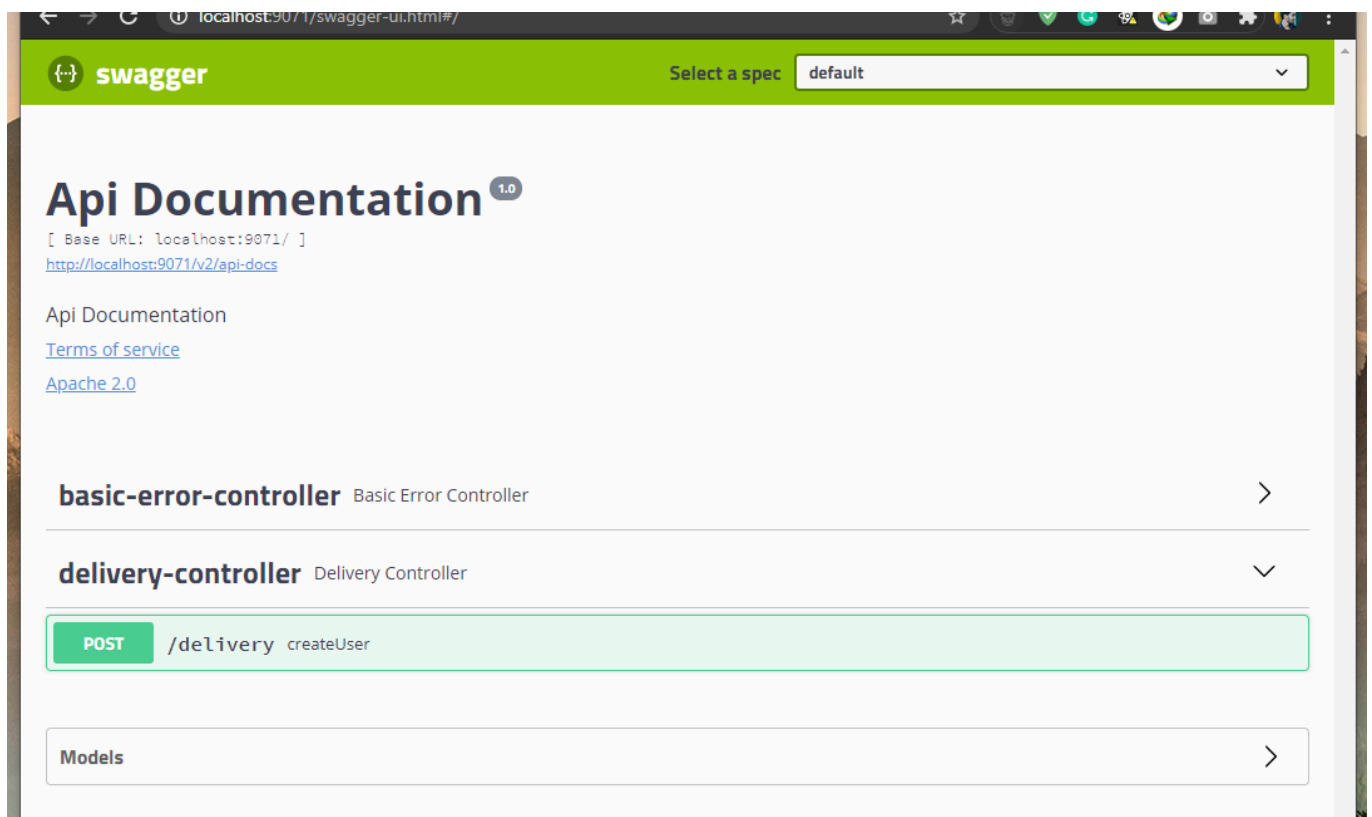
localhost:9071/swagger-ui.html#/

swagger

Select a spec default

Api Documentation 1.0
[ Base URL: localhost:9071/ ]
http://localhost:9071/v2/api-docs

Api Documentation
Terms of service
Apache 2.0

basic-error-controller Basic Error Controller

delivery-controller Delivery Controller

POST /delivery createUser

Models